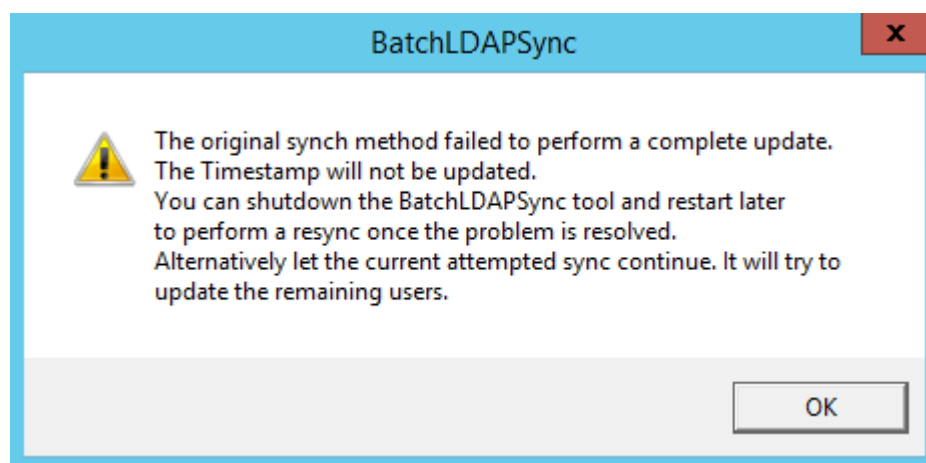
BatchLDAPSync

x

The original synch method failed to perform a complete update.
The Timestamp will not be updated.
You can shutdown the BatchLDAPSync tool and restart later to perform a resync once the problem is resolved.
Alternatively let the current attempted sync continue. It will try to update the remaining users.

OK